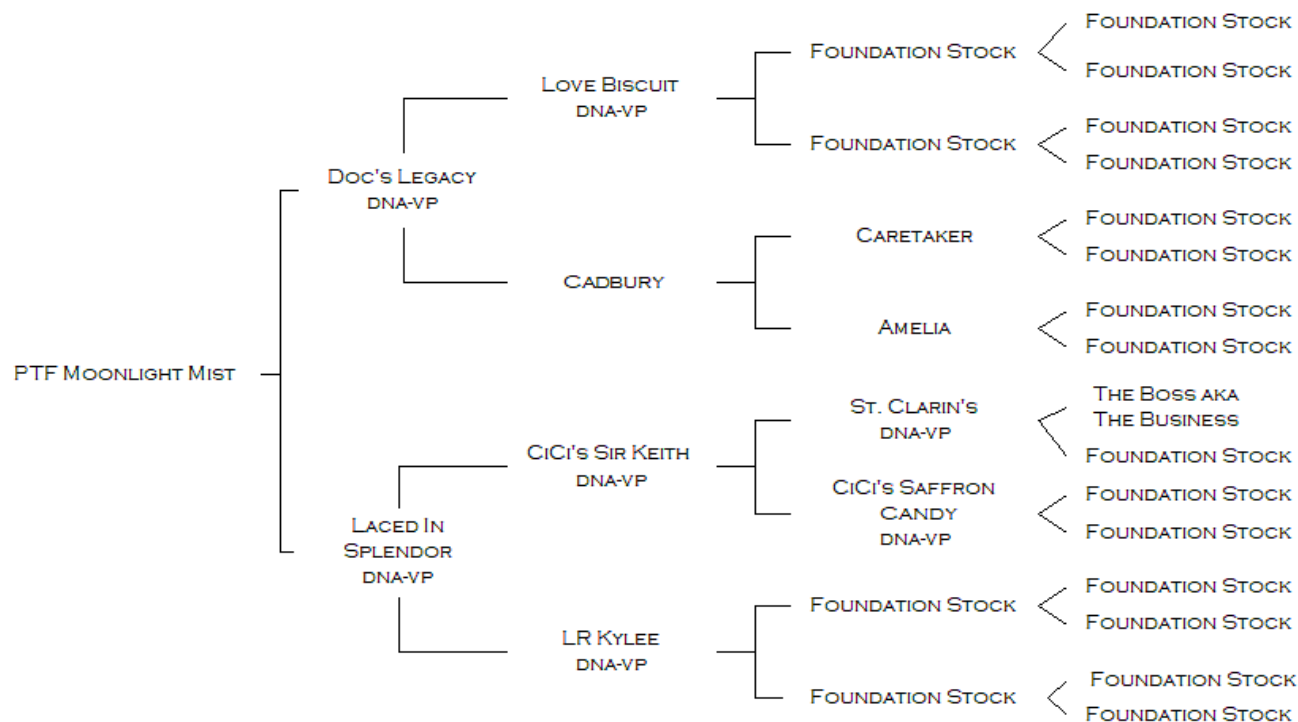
PTF Moonlight Mist

Doc's Legacy
DNA-VP

Love Biscuit
DNA-VP

Foundation Stock
Foundation Stock
Foundation Stock

Foundation Stock
Foundation Stock
Foundation Stock

Cadbury

Caretaker
Foundation Stock
Foundation Stock

Amelia
Foundation Stock
Foundation Stock

Laced In Splendor
DNA-VP

CiCi's Sir Keith
DNA-VP

St. Clarin's
DNA-VP
The Boss aka The Business
Foundation Stock

CiCi's Saffron Candy
DNA-VP
Foundation Stock
Foundation Stock

LR Kylee
DNA-VP

Foundation Stock
Foundation Stock
Foundation Stock

Foundation Stock
Foundation Stock
Foundation Stock